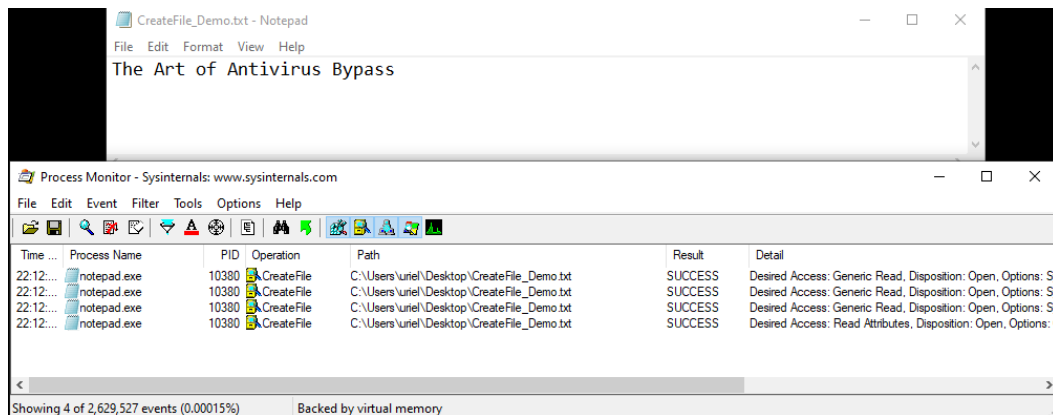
CreateFile_Demo.txt - Notepad

File Edit Format View Help

The Art of Antivirus Bypass

Process Monitor - Sysinternals: www.sysinternals.com

File Edit Event Filter Tools Options Help

| Time ... | Process Name | PID | Operation | Path | Result | Detail |
|---|---|---|---|---|---|---|
| 22:12:... | notepad.exe | 10380 | CreateFile | C:\Users\uriel\Desktop\CreateFile_Demo.txt | SUCCESS | Desired Access: Generic Read, Disposition: Open, Options: S |
| 22:12:... | notepad.exe | 10380 | CreateFile | C:\Users\uriel\Desktop\CreateFile_Demo.txt | SUCCESS | Desired Access: Generic Read, Disposition: Open, Options: S |
| 22:12:... | notepad.exe | 10380 | CreateFile | C:\Users\uriel\Desktop\CreateFile_Demo.txt | SUCCESS | Desired Access: Generic Read, Disposition: Open, Options: S |
| 22:12:... | notepad.exe | 10380 | CreateFile | C:\Users\uriel\Desktop\CreateFile_Demo.txt | SUCCESS | Desired Access: Read Attributes, Disposition: Open, Options: |

Showing 4 of 2,629,527 events (0.00015%)    Backed by virtual memory